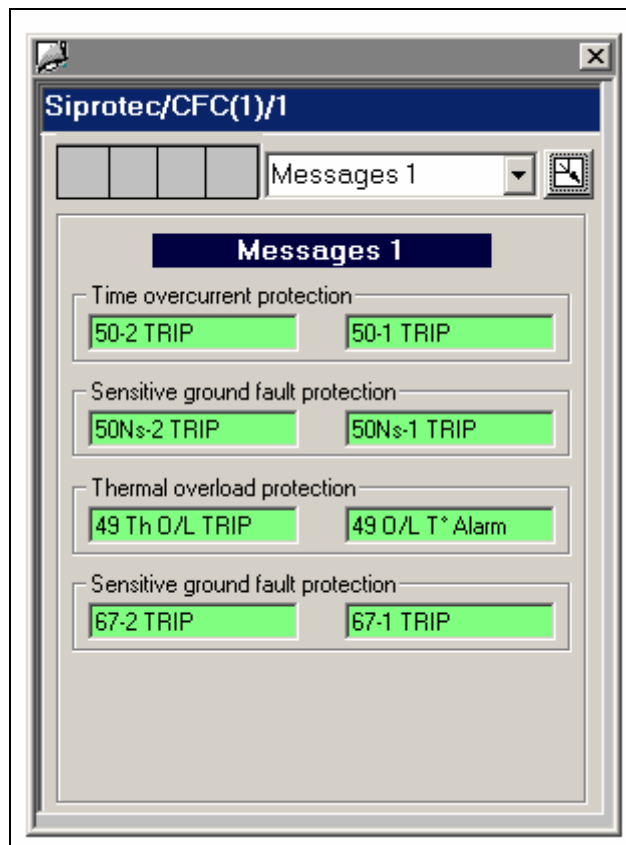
Siprotec/CFC(1)/1

Messages 1

Messages 1

Time overcurrent protection

50-2 TRIP

50-1 TRIP

Sensitive ground fault protection

50Ns-2 TRIP

50Ns-1 TRIP

Thermal overload protection

49 Th O/L TRIP

49 O/L T° Alarm

Sensitive ground fault protection

67-2 TRIP

67-1 TRIP